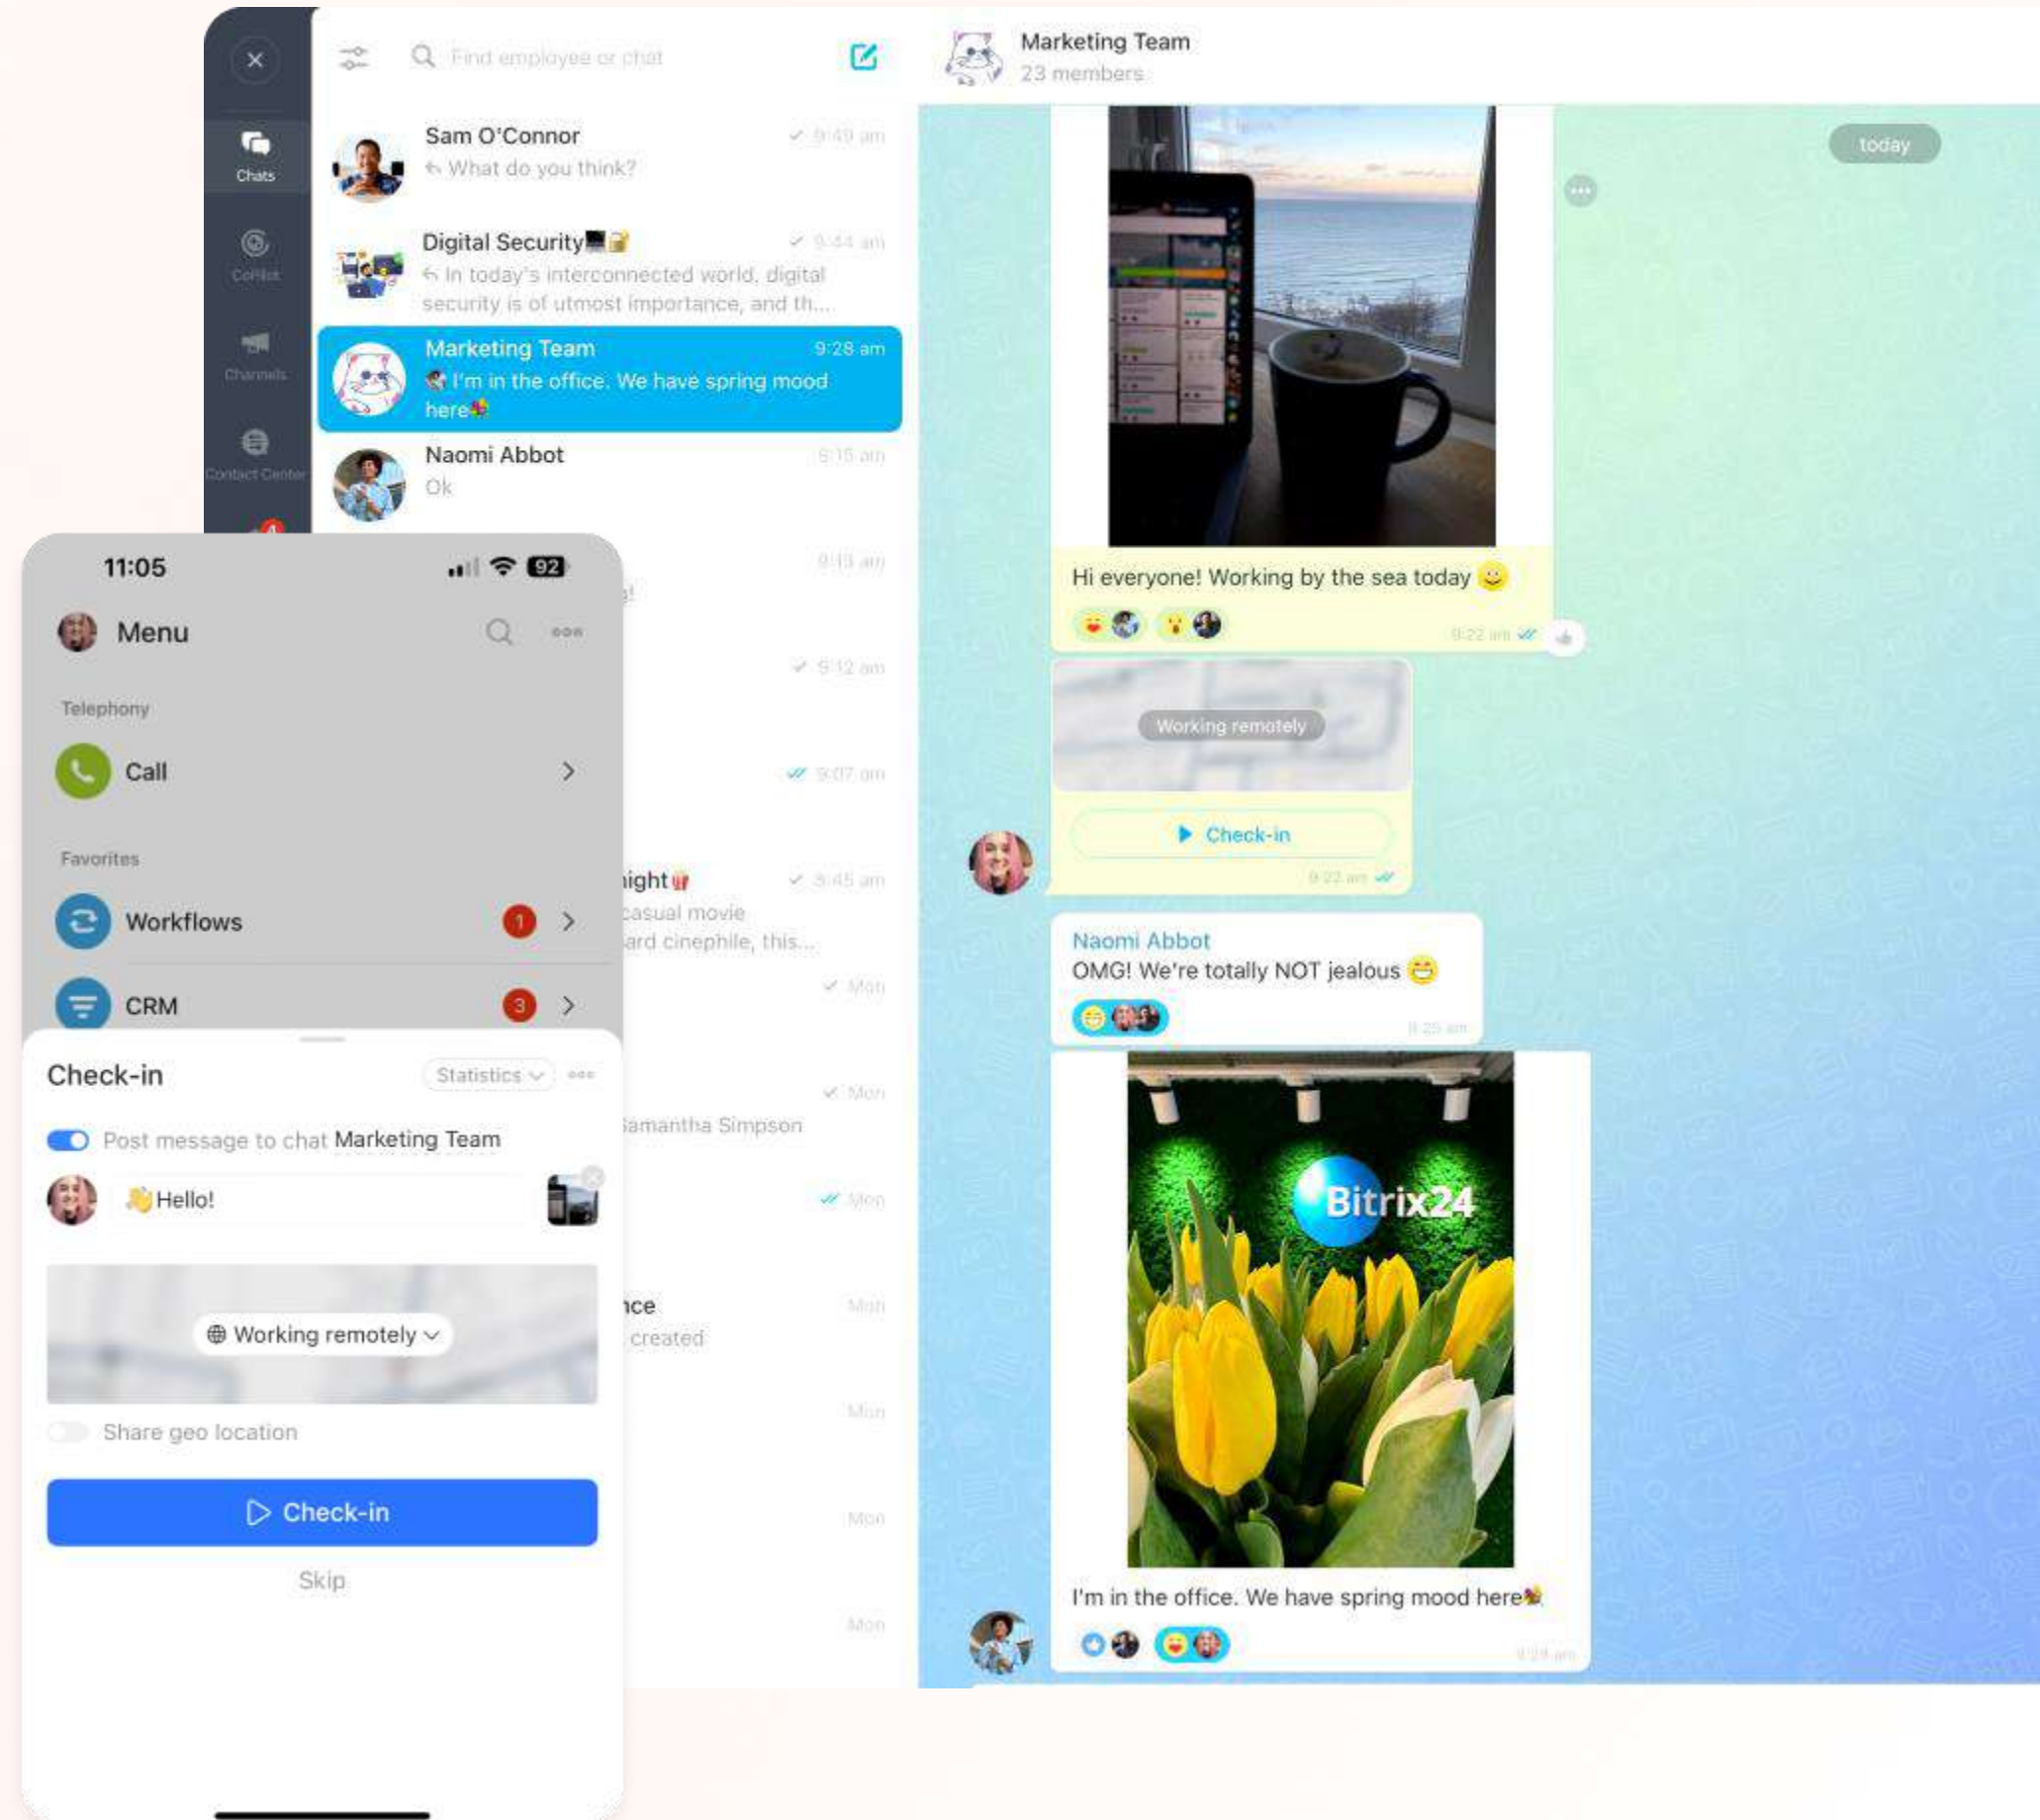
Chats
CoPilot
Channels
Contact Center
4

Find employee or chat

Sam O'Connor
9:49 am
What do you think?

Digital Security💻🔐
9:44 am
In today's interconnected world, digital security is of utmost importance, and th...

Marketing Team
9:28 am
I'm in the office. We have spring mood here💐

Naomi Abbot
9:15 am
Ok

9:13 am
!

9:12 am

9:07 am

ight🍿
8:45 am
casual movie
ard cinephile, this...

Mon

Mon
Samantha Simpson

Mon

nce
Mon
created

Mon

Mon

Mon

Marketing Team
23 members

today

Hi everyone! Working by the sea today 😊
9:22 am

Working remotely
Check-in
9:22 am

Naomi Abbot
OMG! We're totally NOT jealous 😁
9:25 am

Bitrix24

I'm in the office. We have spring mood here💐
9:28 am

11:05
92

Menu

Telephony
Call

Favorites
Workflows
1
CRM
3

Check-in
Statistics

Post message to chat Marketing Team
👋Hello!

Working remotely

Share geo location

Check-in

Skip